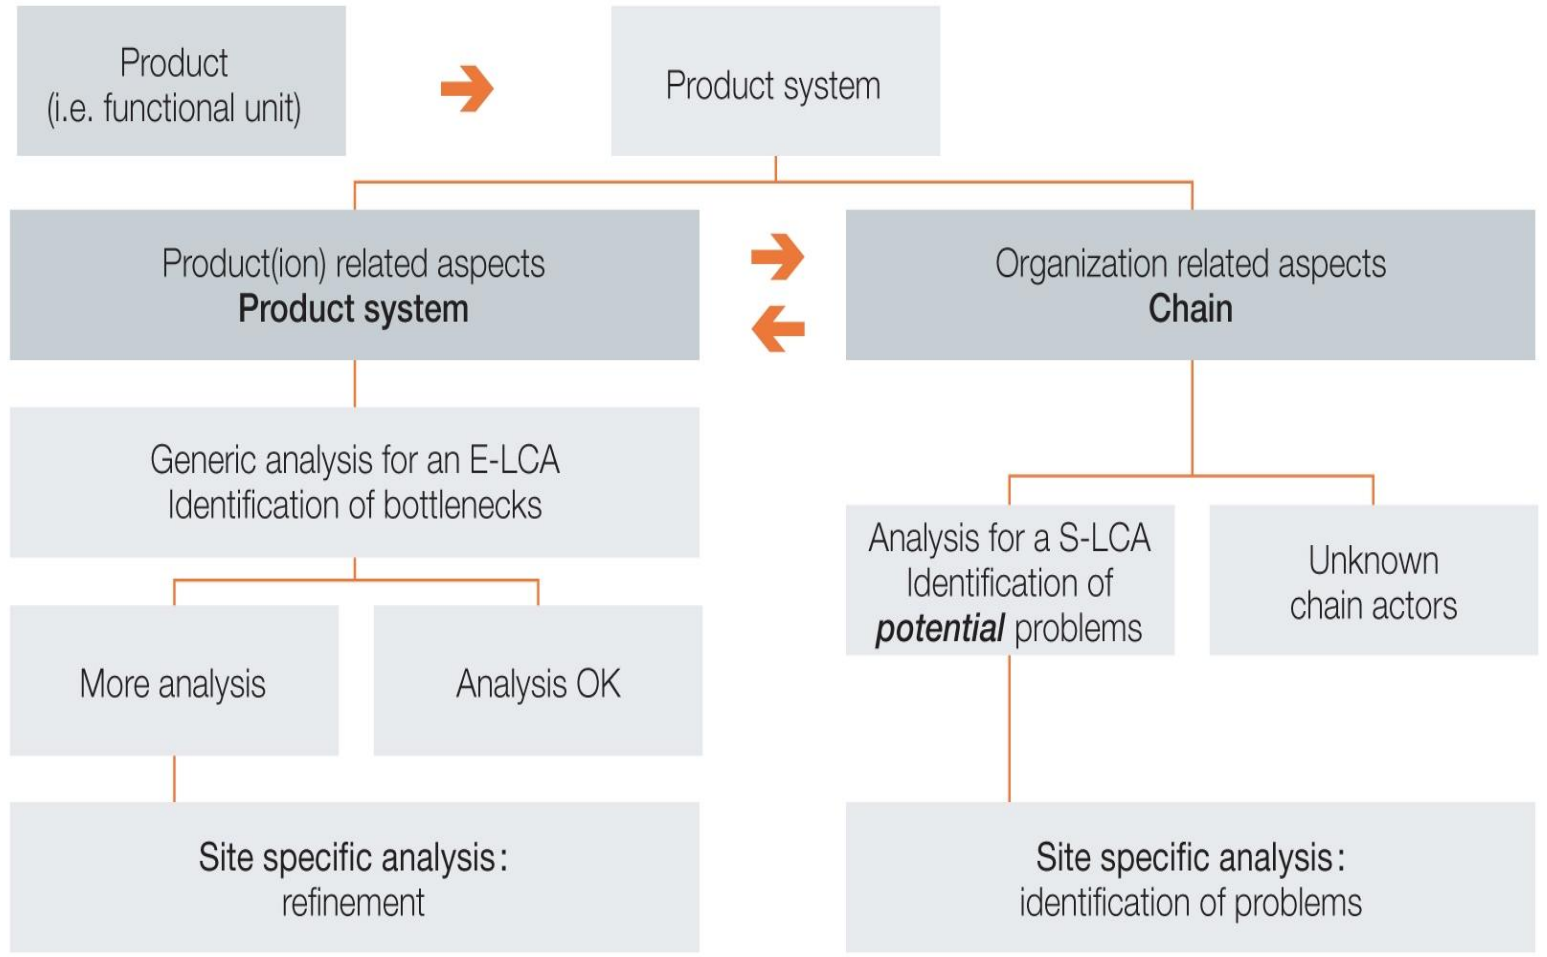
Product
(i.e. functional unit)

Product system

Product(ion) related aspects
**Product system**

Organization related aspects
**Chain**

Generic analysis for an E-LCA
Identification of bottlenecks

Analysis for a S-LCA
Identification of
***potential*** problems

Unknown
chain actors

More analysis

Analysis OK

Site specific analysis:
refinement

Site specific analysis:
identification of problems